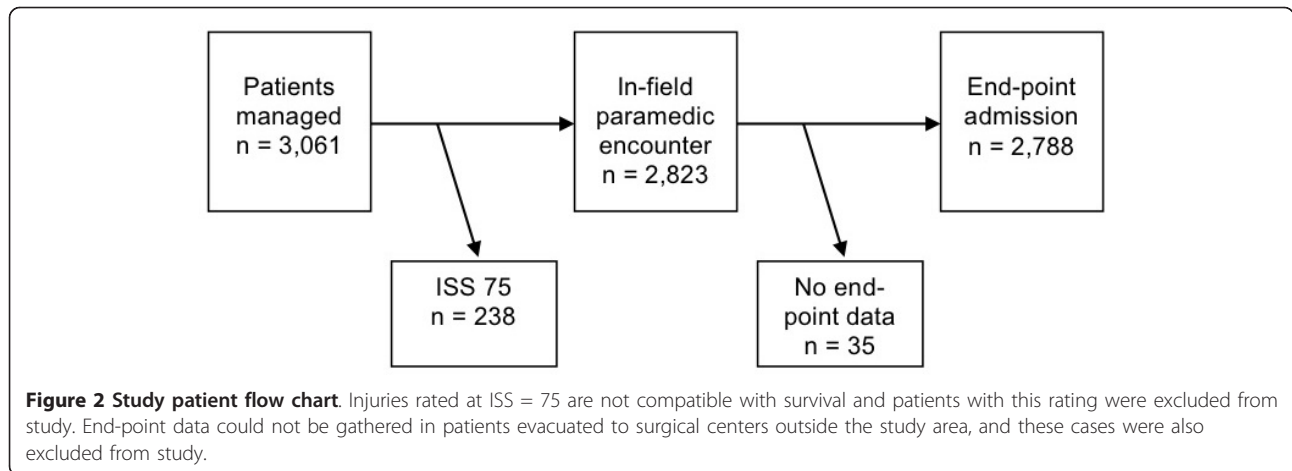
Patients managed
n = 3,061

In-field paramedic encounter
n = 2,823

End-point admission
n = 2,788

ISS 75
n = 238

No end-point data
n = 35

**Figure 2 Study patient flow chart**. Injuries rated at ISS = 75 are not compatible with survival and patients with this rating were excluded from study. End-point data could not be gathered in patients evacuated to surgical centers outside the study area, and these cases were also excluded from study.